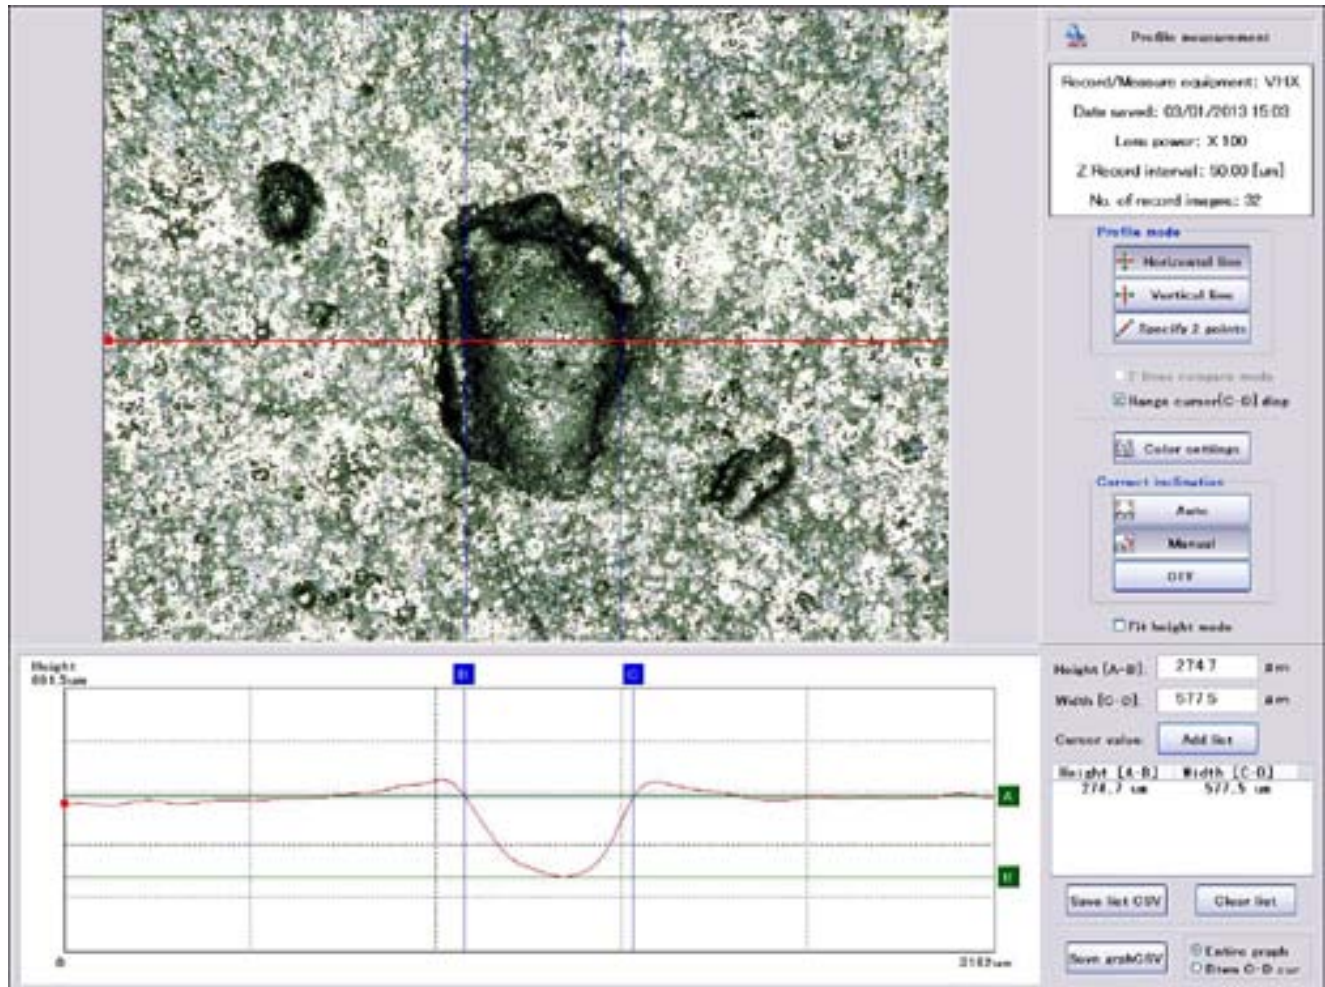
Profile measurement

Record/Measure equipment: VHX
Date saved: 03/01/2013 15:03
Lens power: X 100
Z Record interval: 50.00 [um]
No. of record images: 32

Profile mode
Horizontal line
Vertical line
Specify 2 points
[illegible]
Range cursor[C-D] disp
Color settings
Correct inclination
Auto
Manual
OFF
Fit height mode

Height
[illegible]um
C
D
A
B
0
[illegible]um

Height [A-B]: 274.7 um
Width [C-D]: 577.5 um
Cursor value: Add list

| Height [A-B] | Width [C-D] |
|---|---|
| 274.7 um | 577.5 um |

Save list CSV
Clear list
Save grphCSV
Entire graph
Btwn C-D cur